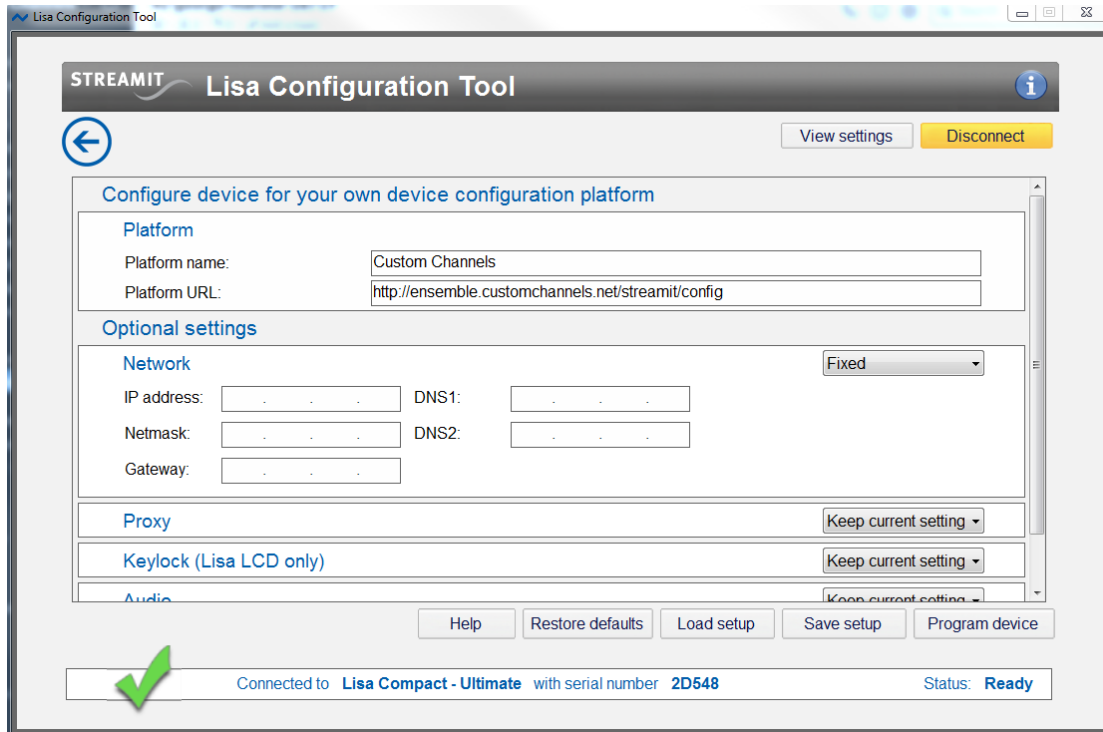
Lisa Configuration Tool

STREAMIT Lisa Configuration Tool

View settings Disconnect

Configure device for your own device configuration platform

Platform

Platform name: Custom Channels

Platform URL: http://ensemble.customchannels.net/streamit/config

Optional settings

Network Fixed

IP address: . . .

DNS1: . . .

Netmask: . . .

DNS2: . . .

Gateway: . . .

Proxy Keep current setting

Keylock (Lisa LCD only) Keep current setting

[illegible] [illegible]

Help Restore defaults Load setup Save setup Program device

Connected to Lisa Compact - Ultimate with serial number 2D548 Status: Ready